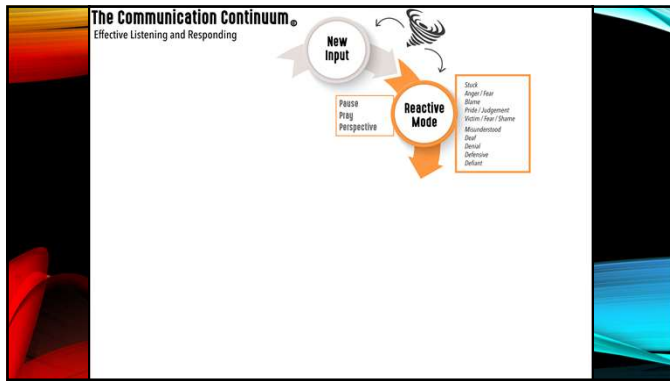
The Communication Continuum©
Effective Listening and Responding

New Input

Pause
Pray
Perspective

Reactive Mode

Stuck
Anger / Fear
Blame
Pride / Judgement
Victim / Fear / Shame
Misunderstood
Deaf
Denial
Defensive
Defiant